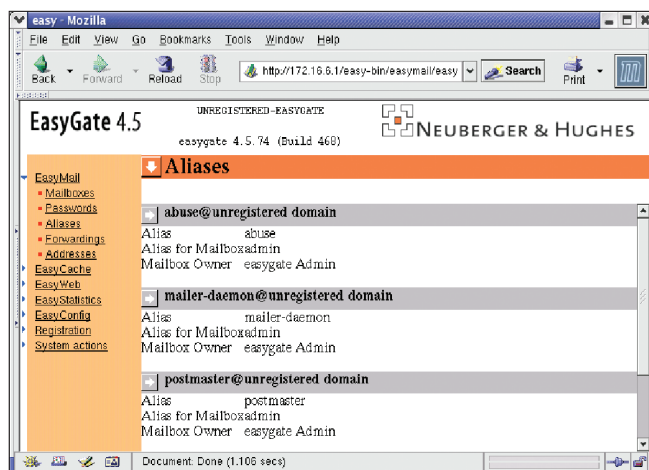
easy - Mozilla

File Edit View Go Bookmarks Tools Window Help

Back Forward Reload Stop http://172.16.6.1/easy-bin/easymail/easy Search Print

EasyGate 4.5

UNREGISTERED-EASYGATE

easygate 4.5.74 (Build 468)

NEUBERGER & HUGHES

EasyMail
• Mailboxes
• Passwords
• Aliases
• Forwardings
• Addresses
EasyCache
EasyWeb
EasyStatistics
EasyConfig
Registration
System actions

Aliases

abuse@unregistered domain
Alias abuse
Alias for Mailboxadmin
Mailbox Owner easygate Admin

mailer-daemon@unregistered domain
Alias mailer-daemon
Alias for Mailboxadmin
Mailbox Owner easygate Admin

postmaster@unregistered domain
Alias postmaster
Alias for Mailboxadmin
Mailbox Owner easygate Admin

Document: Done (1.106 secs)